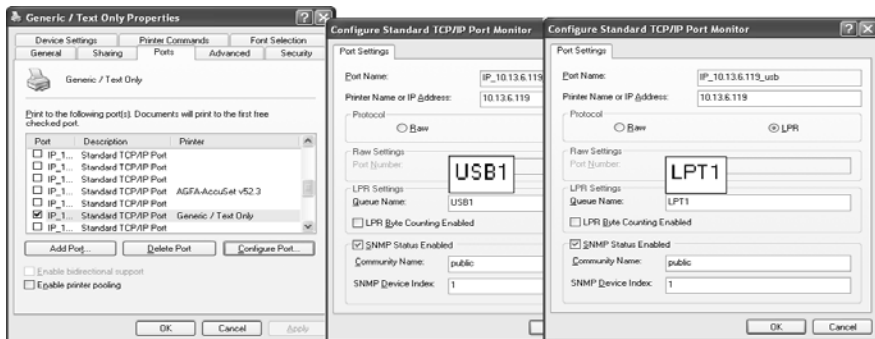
Generic / Text Only Properties

Device Settings | Printer Commands | Font Selection
General | Sharing | Ports | Advanced | Security

Generic / Text Only

Print to the following port(s). Documents will print to the first free checked port.

| Port | Description | Printer |
|---|---|---|
| ☐ IP_1... | Standard TCP/IP Port | |
| ☐ IP_1... | Standard TCP/IP Port | |
| ☐ IP_1... | Standard TCP/IP Port | |
| ☐ IP_1... | Standard TCP/IP Port | AGFA-AccuSet v52.3 |
| ☐ IP_1... | Standard TCP/IP Port | |
| ☑ IP_1... | Standard TCP/IP Port | Generic / Text Only |
| ☐ IP_1... | Standard TCP/IP Port | |

Add Port... | Delete Port | Configure Port...

☐ Enable bidirectional support
☐ Enable printer pooling

OK | Cancel | Apply

Configure Standard TCP/IP Port Monitor

Port Settings

Port Name: IP_10.13.6.119
Printer Name or IP Address: 10.13.6.119

Protocol
○ Raw

Raw Settings
Port Number:

USB1

LPR Settings
Queue Name: USB1
☐ LPR Byte Counting Enabled

☑ SNMP Status Enabled
Community Name: public
SNMP Device Index: 1

Configure Standard TCP/IP Port Monitor

Port Settings

Port Name: IP_10.13.6.119_usb
Printer Name or IP Address: 10.13.6.119

Protocol
○ Raw ◉ LPR

Raw Settings
Port Number:

LPT1

LPR Settings
Queue Name: LPT1
☐ LPR Byte Counting Enabled

☑ SNMP Status Enabled
Community Name: public
SNMP Device Index: 1

OK | Cancel